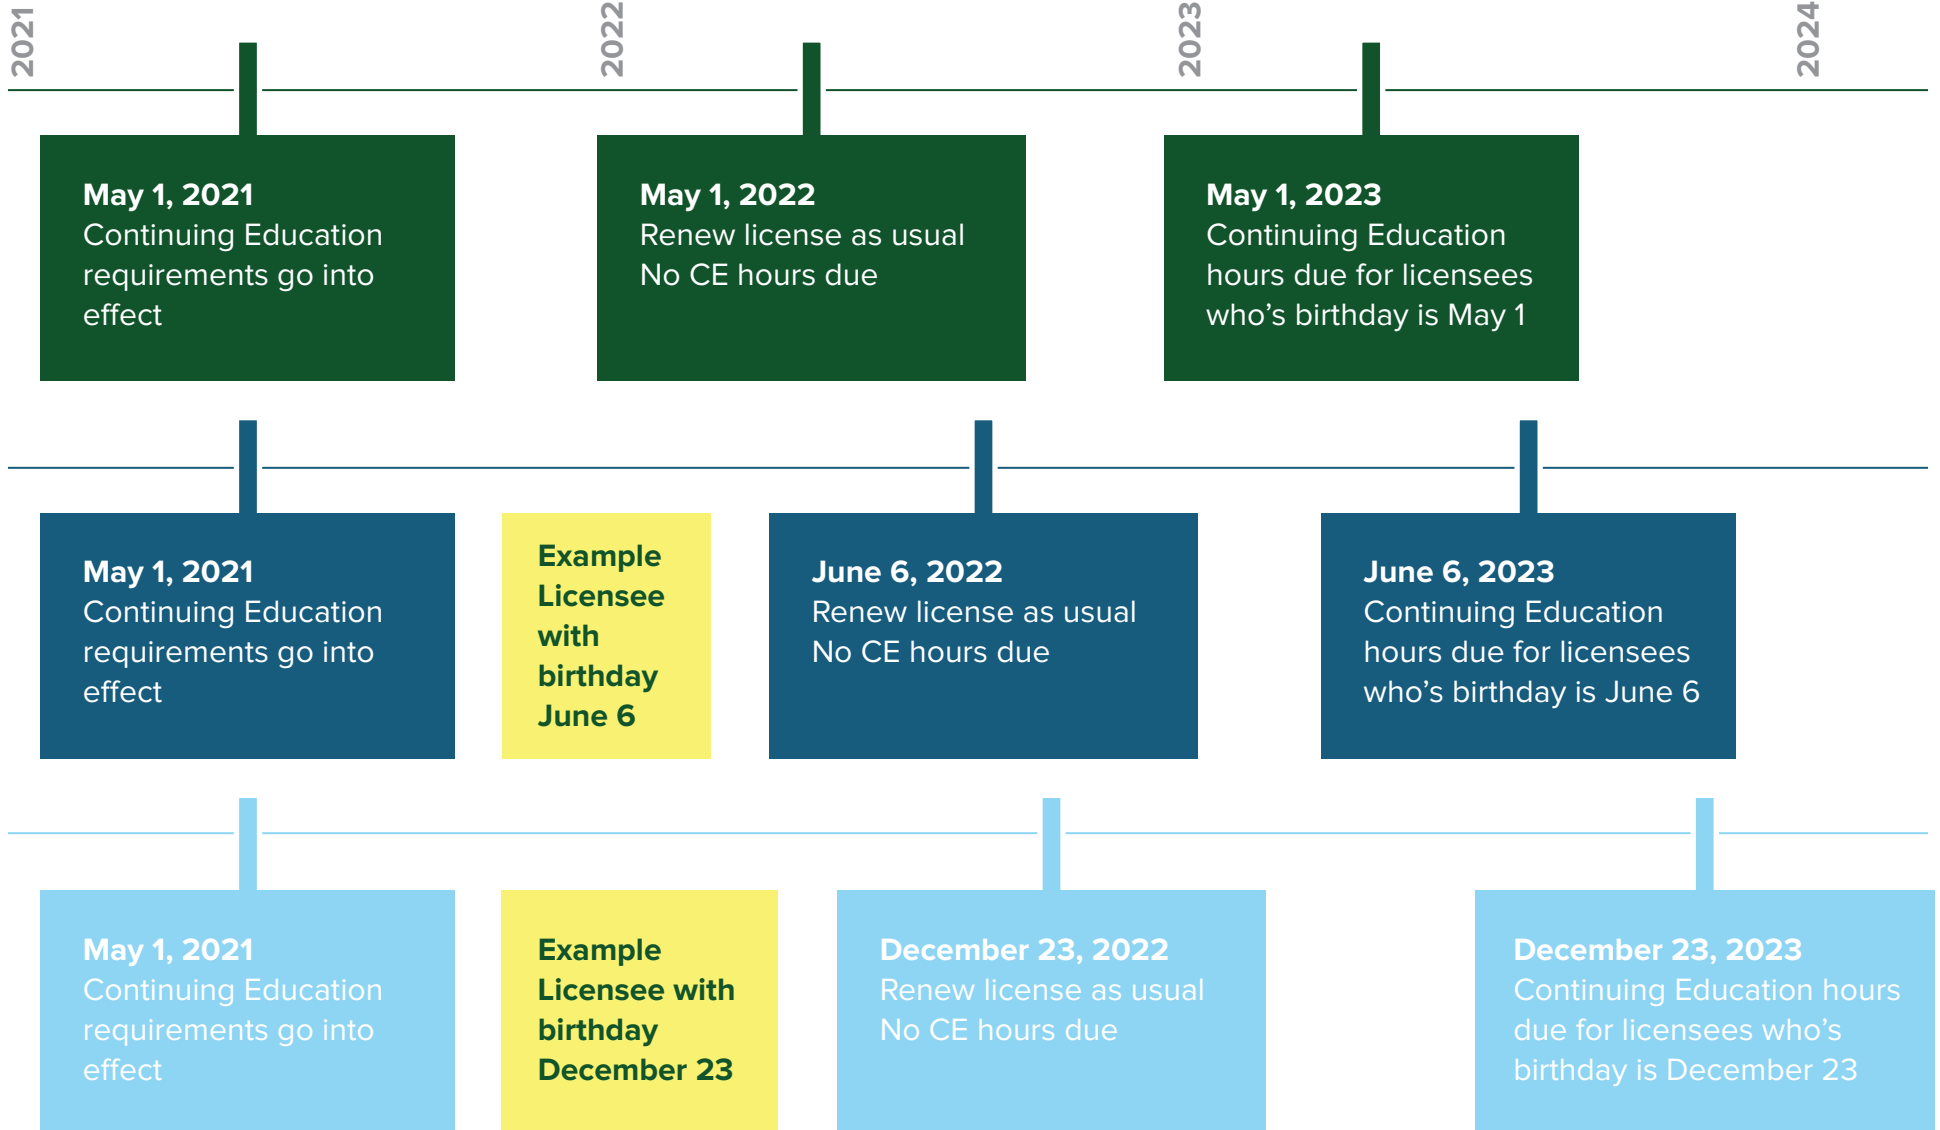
2021
2022
2023
2024

May 1, 2021
Continuing Education requirements go into effect

May 1, 2022
Renew license as usual
No CE hours due

May 1, 2023
Continuing Education hours due for licensees who’s birthday is May 1

May 1, 2021
Continuing Education requirements go into effect

Example Licensee with birthday June 6

June 6, 2022
Renew license as usual
No CE hours due

June 6, 2023
Continuing Education hours due for licensees who’s birthday is June 6

May 1, 2021
Continuing Education requirements go into effect

Example Licensee with birthday December 23

December 23, 2022
Renew license as usual
No CE hours due

December 23, 2023
Continuing Education hours due for licensees who’s birthday is December 23